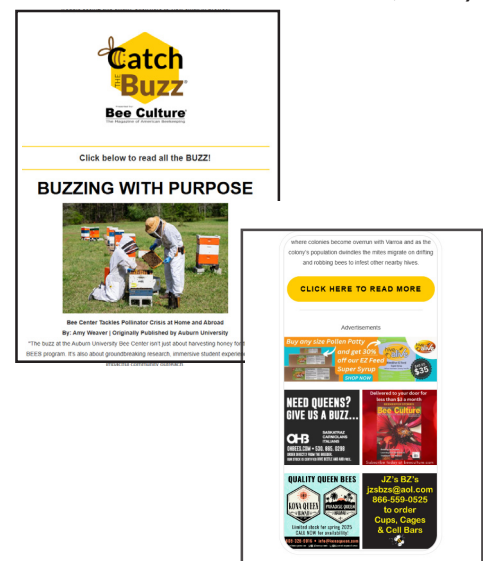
Catch THE Buzz

Presented by

Bee Culture

The Magazine of American Beekeeping

Click below to read all the BUZZ!

BUZZING WITH PURPOSE

Bee Center Tackles Pollinator Crisis at Home and Abroad

By: Amy Weaver | Originally Published by Auburn University

"The buzz at the Auburn University Bee Center isn't just about harvesting honey for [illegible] BEES program. It's also about groundbreaking research, immersive student experie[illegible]

where colonies become overrun with Varroa and as the colony's population dwindles the mites migrate on drifting and robbing bees to infest other nearby hives.

CLICK HERE TO READ MORE

Advertisements

Buy any size Pollen Patty and get 30% off our EZ Feed Super Syrup

SHOP NOW

$35

NEED QUEENS? GIVE US A BUZZ...

OHB

OHBEES.COM • 530. 865. 0298

SASKATRAZ CARNIOLANS ITALIANS

Delivered to your door for less than $3 a month

Bee Culture

QUALITY QUEEN BEES

KONA QUEEN

PARADISE QUEEN

Limited stock for spring 2025 CALL NOW for availability!

JZ's BZ's
jzsbzs@aol.com
866-559-0525
to order
Cups, Cages & Cell Bars